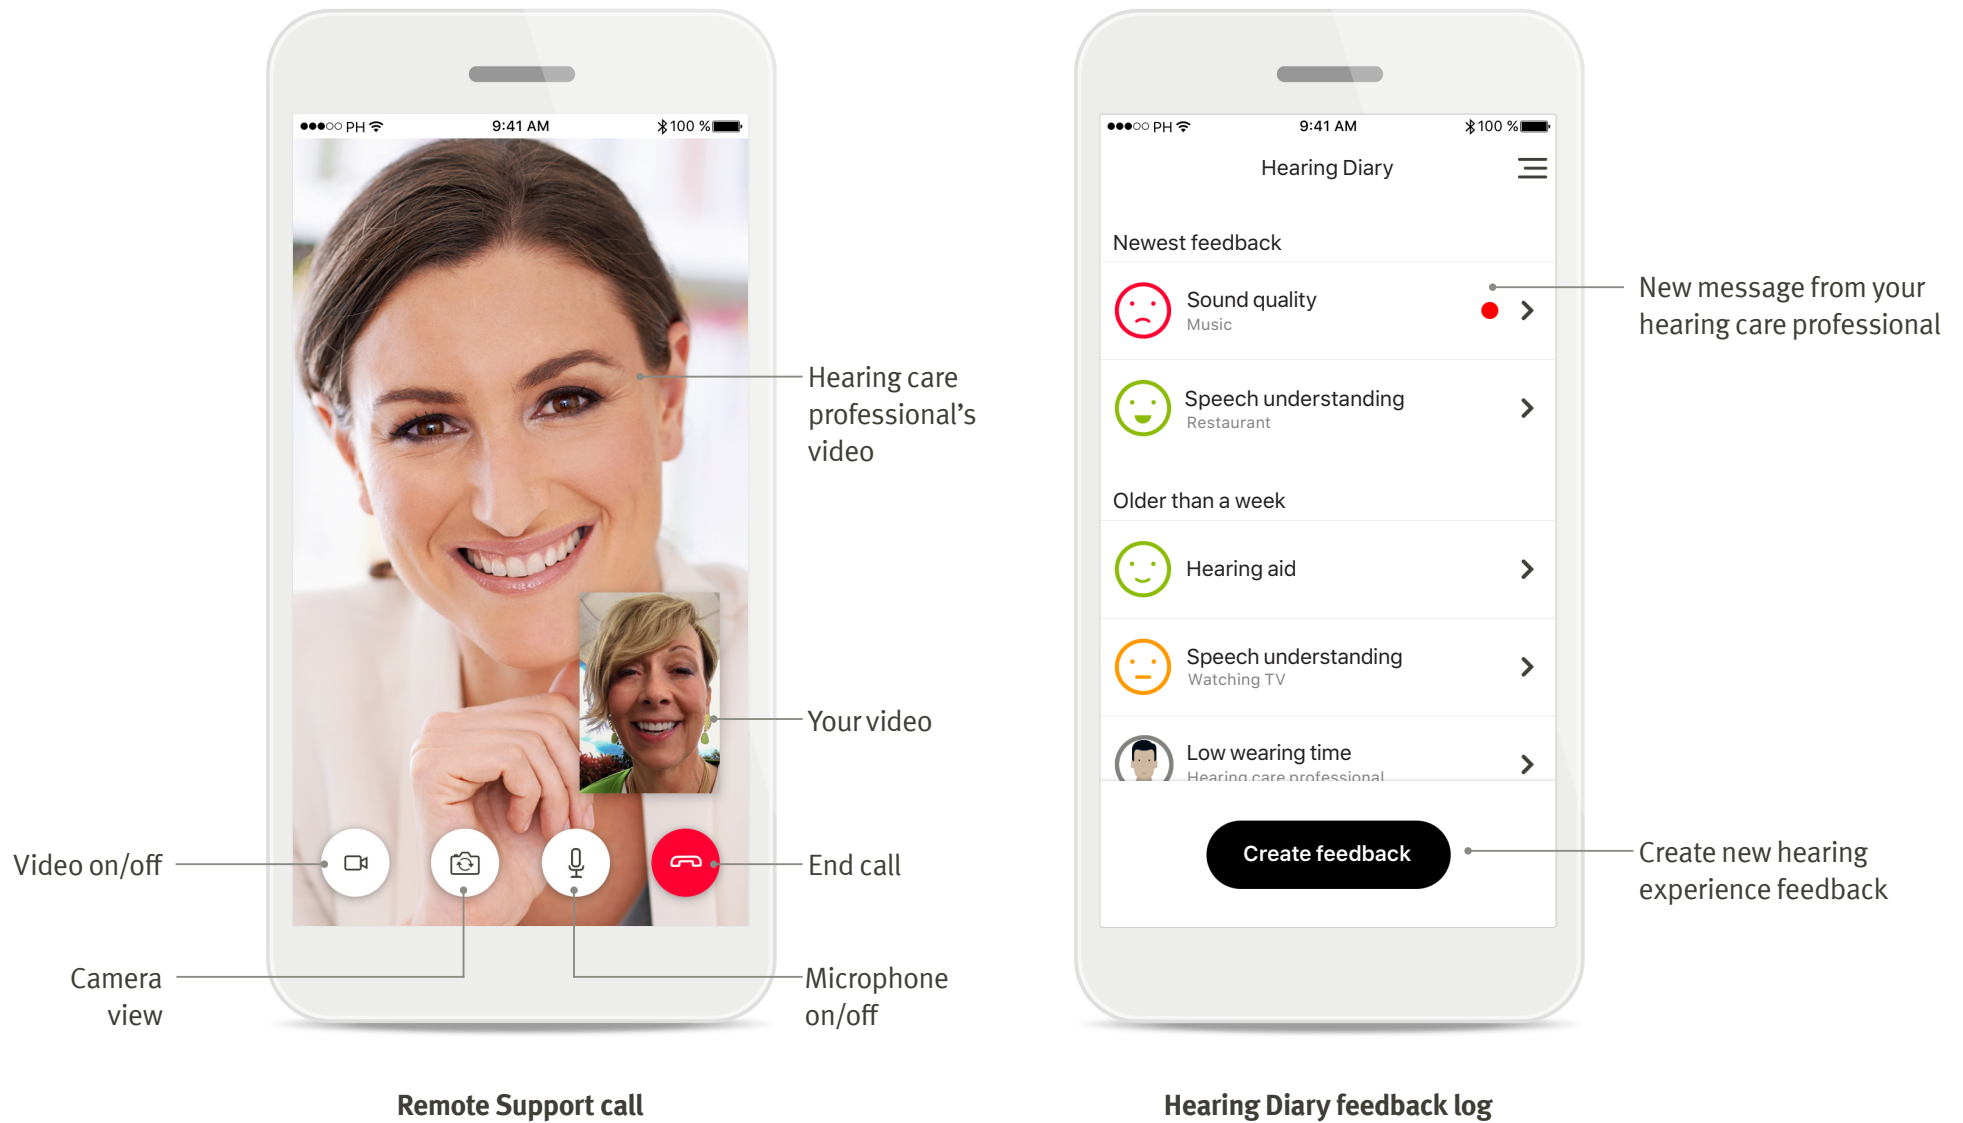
●●●○○ PH 9:41 AM 100 %

Hearing care professional's video

Your video

Video on/off

End call

Camera view

Microphone on/off

Remote Support call

●●●○○ PH 9:41 AM 100 %

Hearing Diary

Newest feedback

Sound quality
Music

New message from your hearing care professional

Speech understanding
Restaurant

Older than a week

Hearing aid

Speech understanding
Watching TV

Low wearing time
Hearing care professional

Create feedback

Create new hearing experience feedback

Hearing Diary feedback log